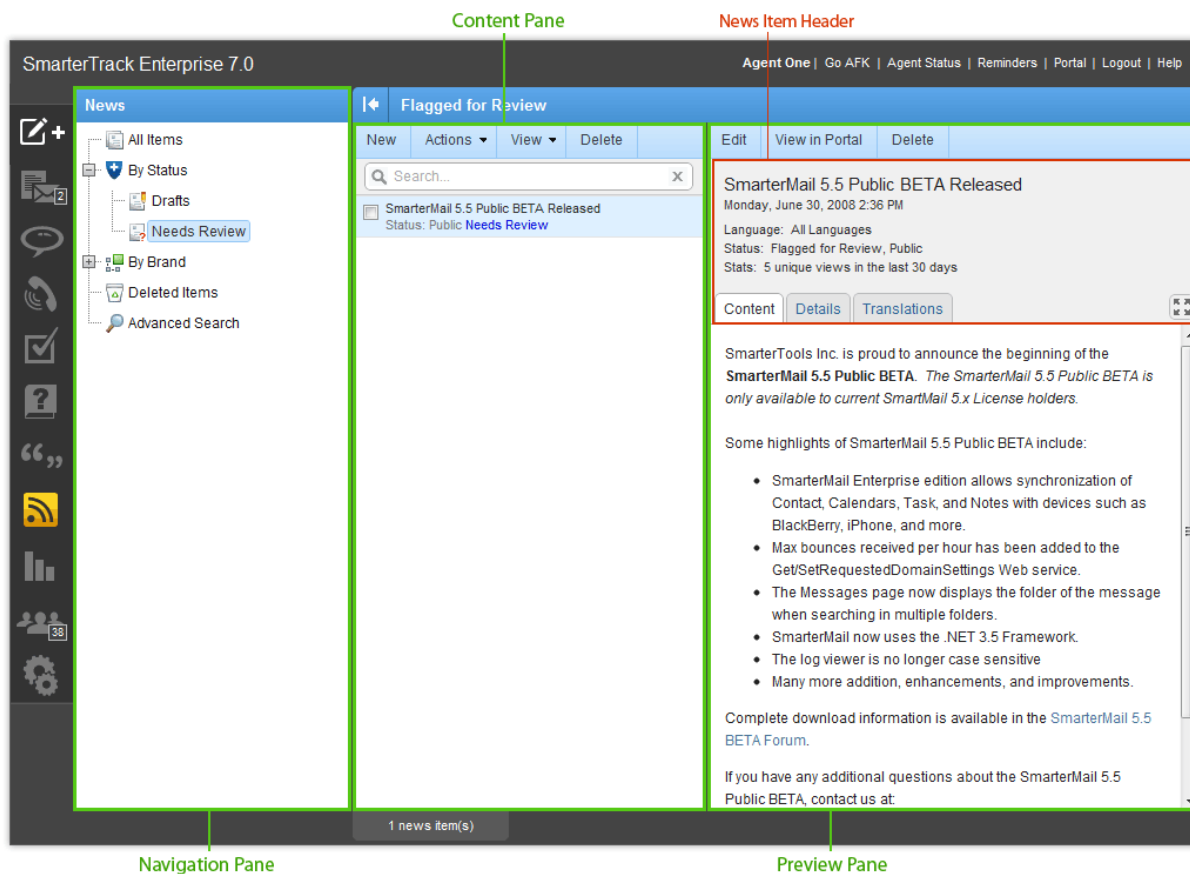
Content Pane

News Item Header

SmarterTrack Enterprise 7.0

Agent One | Go AFK | Agent Status | Reminders | Portal | Logout | Help

2

38

News

All Items

By Status

Drafts

Needs Review

By Brand

Deleted Items

Advanced Search

Flagged for Review

New | Actions | View | Delete

Search...

SmarterMail 5.5 Public BETA Released
Status: Public Needs Review

1 news item(s)

Edit | View in Portal | Delete

SmarterMail 5.5 Public BETA Released
Monday, June 30, 2008 2:36 PM

Language: All Languages
Status: Flagged for Review, Public
Stats: 5 unique views in the last 30 days

Content | Details | Translations

SmarterTools Inc. is proud to announce the beginning of the **SmarterMail 5.5 Public BETA**. *The SmarterMail 5.5 Public BETA is only available to current SmartMail 5.x License holders.*

Some highlights of SmarterMail 5.5 Public BETA include:

- SmarterMail Enterprise edition allows synchronization of Contact, Calendars, Task, and Notes with devices such as BlackBerry, iPhone, and more.
- Max bounces received per hour has been added to the Get/SetRequestedDomainSettings Web service.
- The Messages page now displays the folder of the message when searching in multiple folders.
- SmarterMail now uses the .NET 3.5 Framework.
- The log viewer is no longer case sensitive
- Many more addition, enhancements, and improvements.

Complete download information is available in the SmarterMail 5.5 BETA Forum.

If you have any additional questions about the SmarterMail 5.5 Public BETA, contact us at:

Navigation Pane

Preview Pane